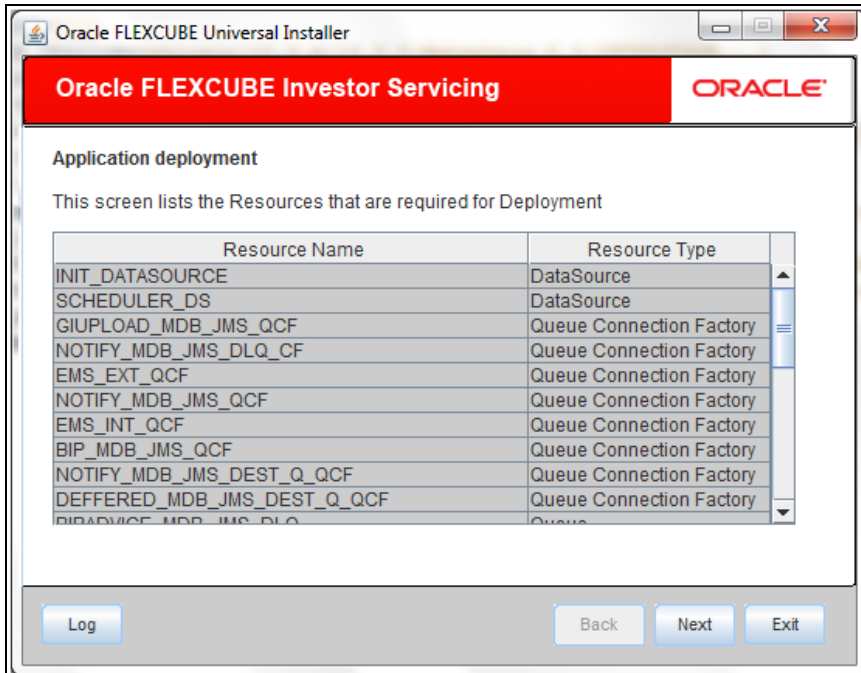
Oracle FLEXCUBE Universal Installer

Oracle FLEXCUBE Investor Servicing

ORACLE

Application deployment

This screen lists the Resources that are required for Deployment

| Resource Name | Resource Type |
|---|---|
| INIT_DATASOURCE | DataSource |
| SCHEDULER_DS | DataSource |
| GIUPLOAD_MDB_JMS_QCF | Queue Connection Factory |
| NOTIFY_MDB_JMS_DLQ_CF | Queue Connection Factory |
| EMS_EXT_QCF | Queue Connection Factory |
| NOTIFY_MDB_JMS_QCF | Queue Connection Factory |
| EMS_INT_QCF | Queue Connection Factory |
| BIP_MDB_JMS_QCF | Queue Connection Factory |
| NOTIFY_MDB_JMS_DEST_Q_QCF | Queue Connection Factory |
| DEFFERED_MDB_JMS_DEST_Q_QCF | Queue Connection Factory |
| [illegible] | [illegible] |

Log

Back

Next

Exit